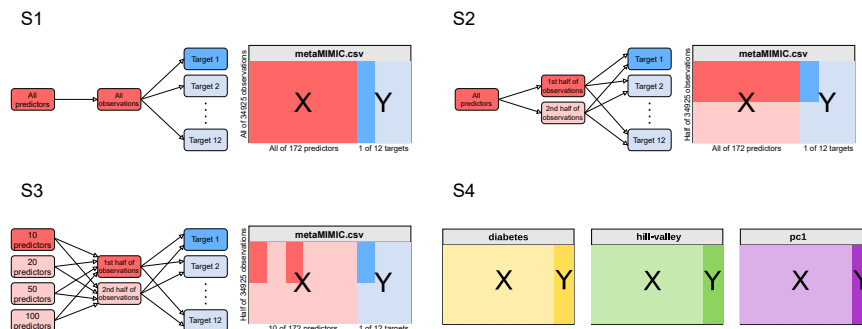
S1

All predictors

All observations

Target 1

Target 2

Target 12

metaMIMIC.csv

All of 34925 observations

X

Y

All of 172 predictors

1 of 12 targets

S2

All predictors

1st half of observations

2nd half of observations

Target 1

Target 2

Target 12

metaMIMIC.csv

Half of 34925 observations

X

Y

All of 172 predictors

1 of 12 targets

S3

10 predictors

20 predictors

50 predictors

100 predictors

1st half of observations

2nd half of observations

Target 1

Target 2

Target 12

metaMIMIC.csv

Half of 34925 observations

X

Y

10 of 172 predictors

1 of 12 targets

S4

diabetes

X

Y

hill-valley

X

Y

pc1

X